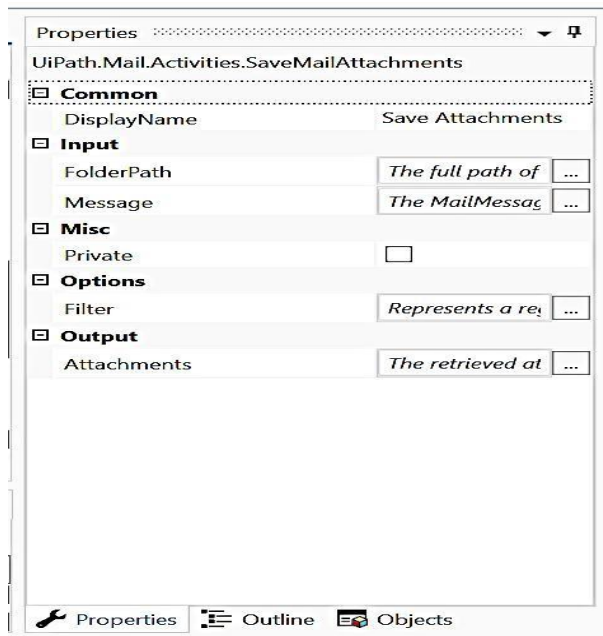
Properties

UiPath.Mail.Activities.SaveMailAttachments

⊟ Common

| DisplayName | Save Attachments |
|---|---|

⊟ Input

| FolderPath | *The full path of* ... |
|---|---|
| Message | *The MailMessag* ... |

⊟ Misc

| Private | ☐ |
|---|---|

⊟ Options

| Filter | *Represents a re* ... |
|---|---|

⊟ Output

| Attachments | *The retrieved at* ... |
|---|---|

Properties Outline Objects